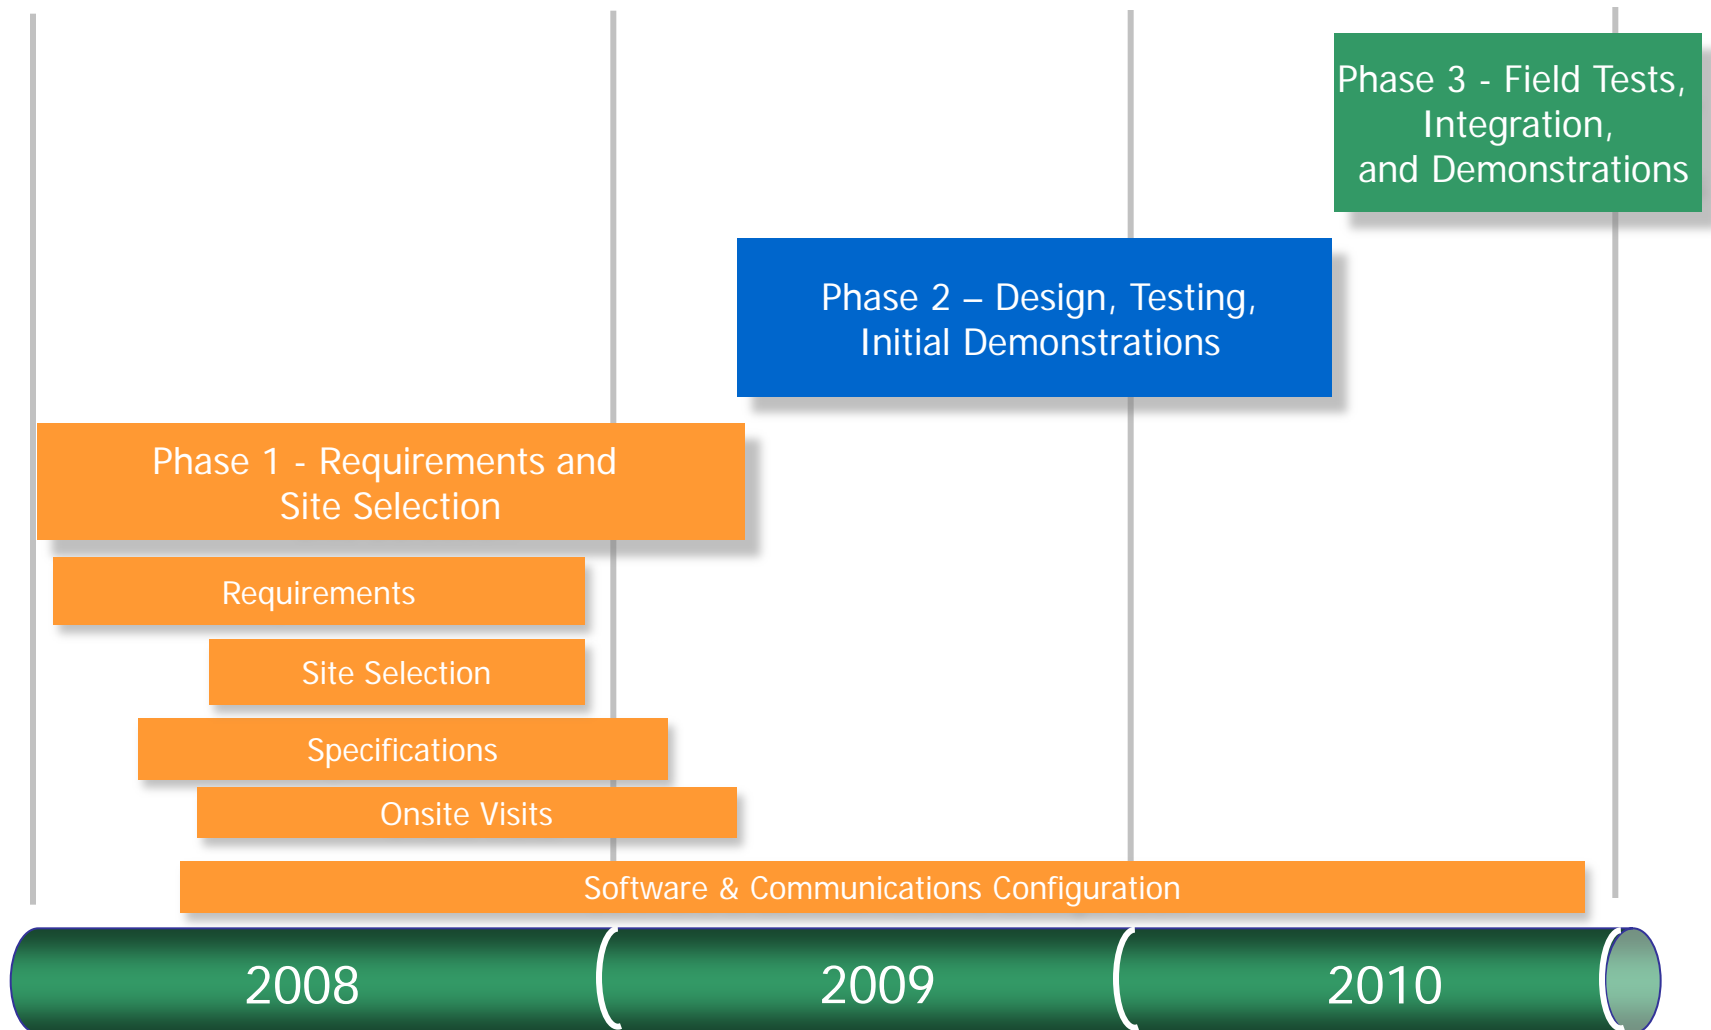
Phase 3 - Field Tests, Integration, and Demonstrations

Phase 2 – Design, Testing, Initial Demonstrations

Phase 1 - Requirements and Site Selection

Requirements

Site Selection

Specifications

Onsite Visits

Software & Communications Configuration

2008

2009

2010